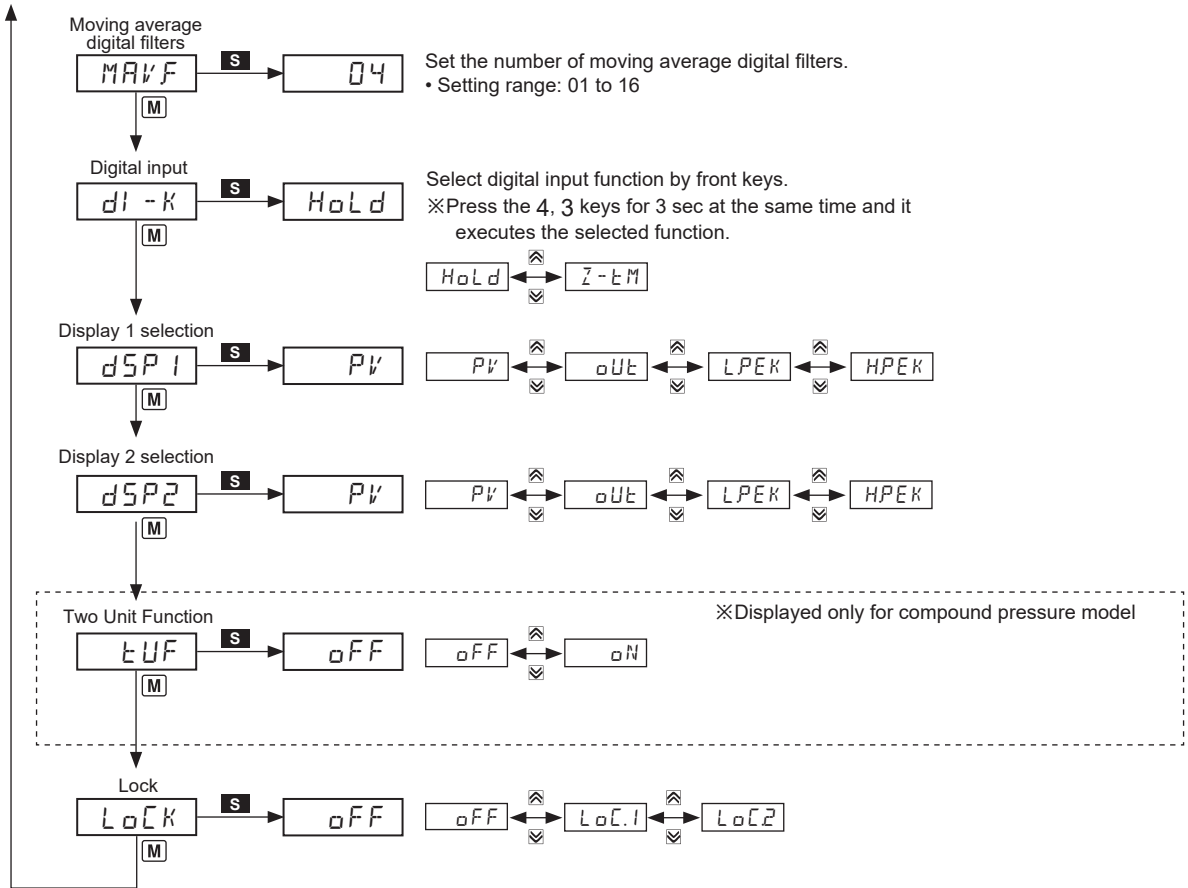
Moving average digital filters

MAVF

S

04

M

Set the number of moving average digital filters.
• Setting range: 01 to 16

Digital input

dI -K

S

HoLd

M

Select digital input function by front keys.
※Press the 4, 3 keys for 3 sec at the same time and it executes the selected function.

HoLd

Z-tM

Display 1 selection

dSP1

S

PV

M

PV

oUt

LPEK

HPEK

Display 2 selection

dSP2

S

PV

M

PV

oUt

LPEK

HPEK

Two Unit Function

tUF

S

oFF

M

※Displayed only for compound pressure model

oFF

oN

Lock

LoCK

S

oFF

M

oFF

LoC.1

LoC2